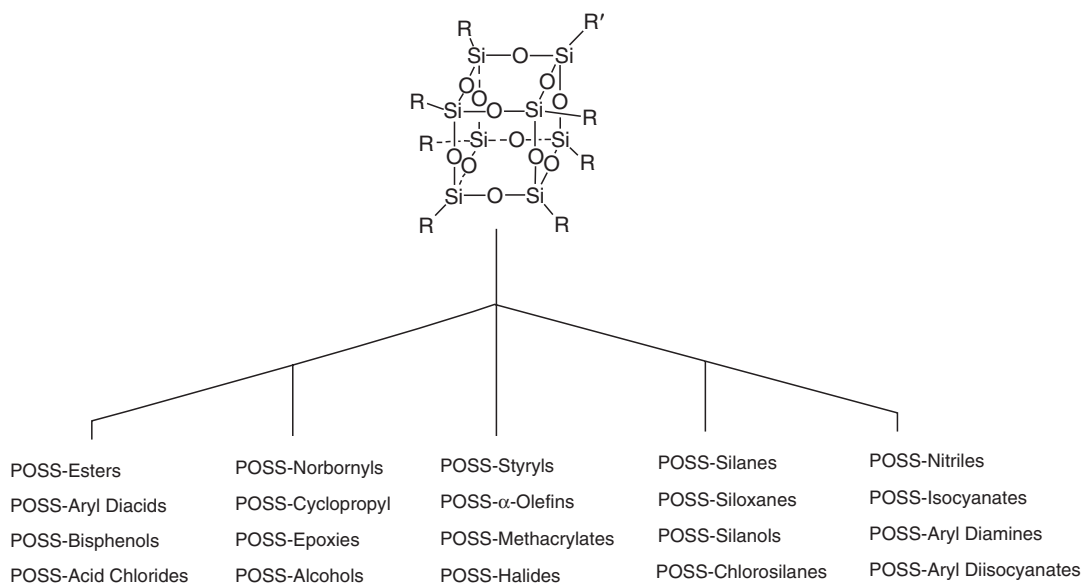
R
R′
Si—O—Si
O O
O O
R Si—O—Si R
R Si O Si R
O O
O O
Si—O—Si
R R

POSS-Esters
POSS-Aryl Diacids
POSS-Bisphenols
POSS-Acid Chlorides

POSS-Norbornyls
POSS-Cyclopropyl
POSS-Epoxies
POSS-Alcohols

POSS-Styryls
POSS-$\alpha$-Olefins
POSS-Methacrylates
POSS-Halides

POSS-Silanes
POSS-Siloxanes
POSS-Silanols
POSS-Chlorosilanes

POSS-Nitriles
POSS-Isocyanates
POSS-Aryl Diamines
POSS-Aryl Diisocyanates